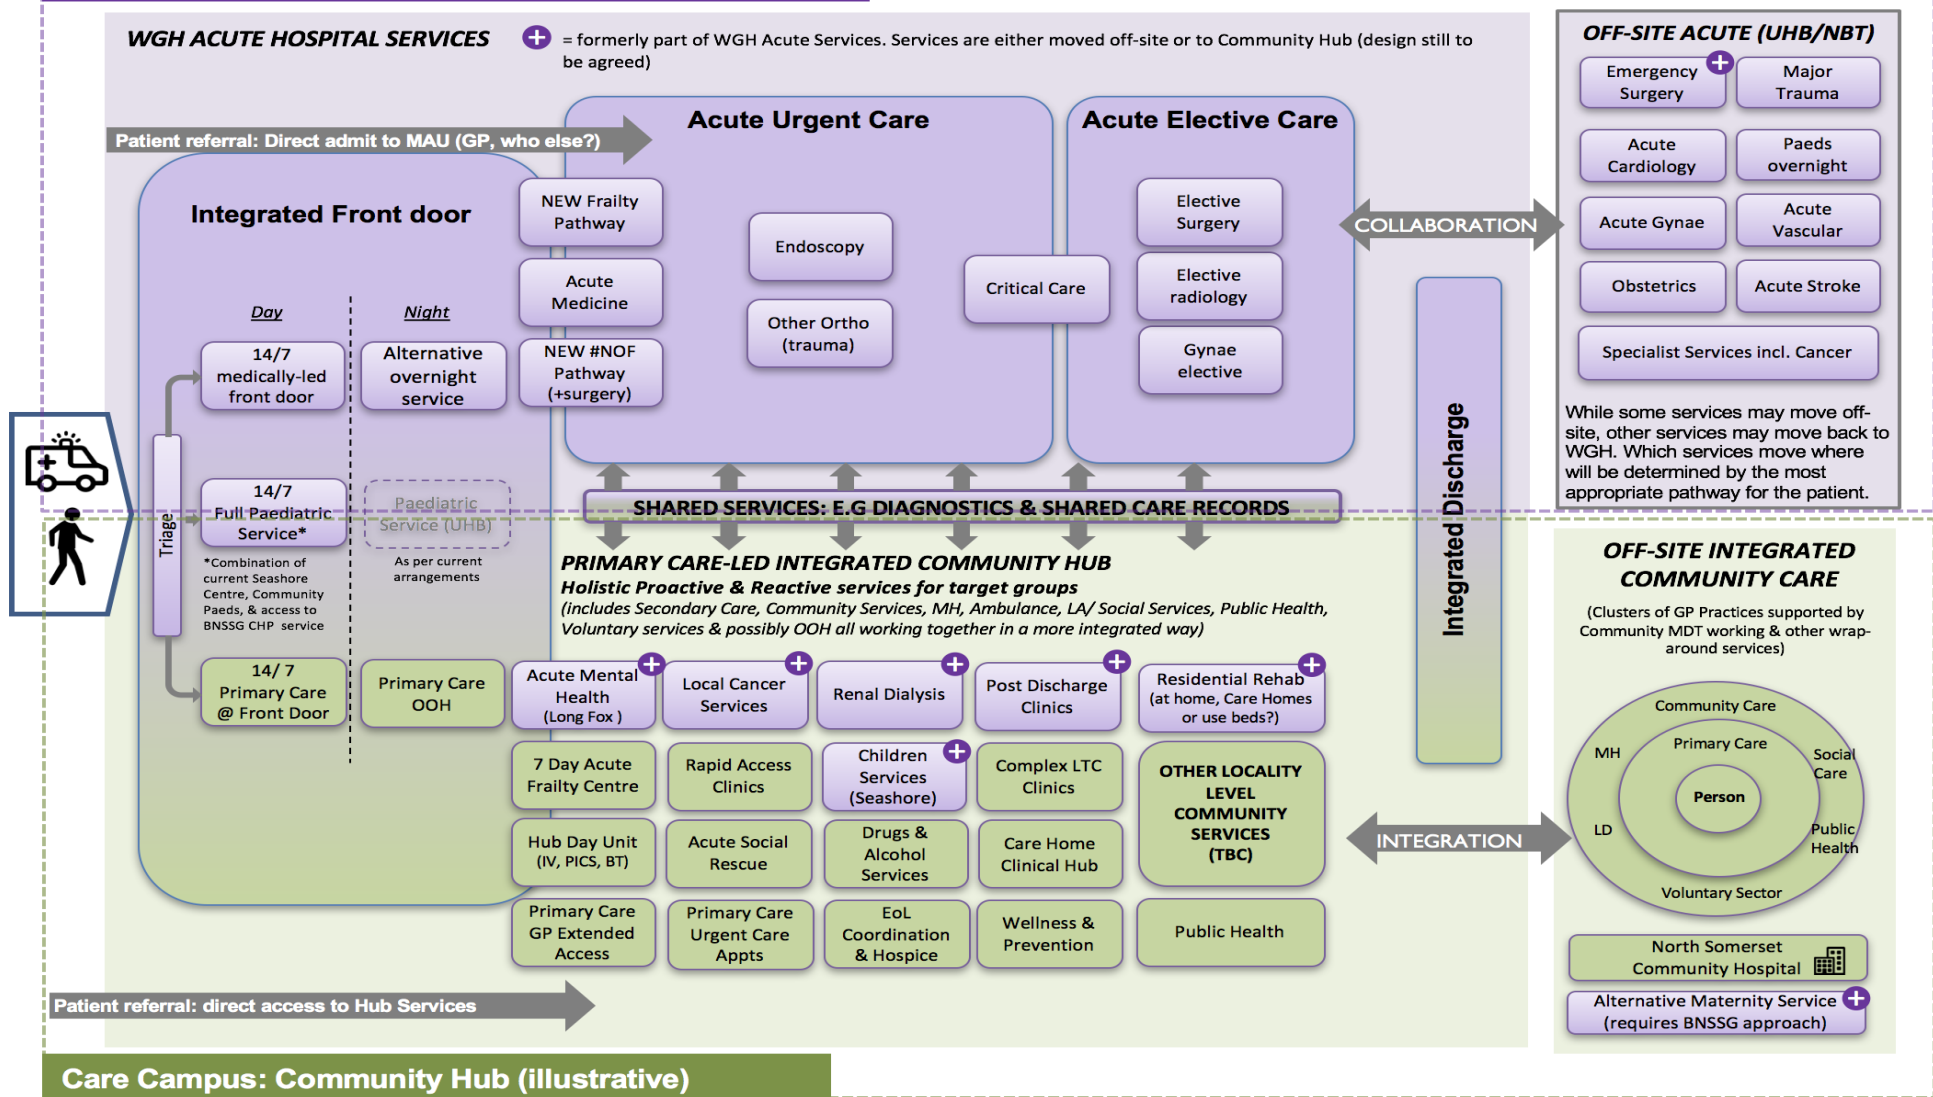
WGH ACUTE HOSPITAL SERVICES

= formerly part of WGH Acute Services. Services are either moved off-site or to Community Hub (design still to be agreed)

Patient referral: Direct admit to MAU (GP, who else?)

Acute Urgent Care

Acute Elective Care

Integrated Front door

NEW Frailty Pathway

Acute Medicine

NEW #NOF Pathway (+surgery)

Endoscopy

Other Ortho (trauma)

Critical Care

Elective Surgery

Elective radiology

Gynae elective

Day

Night

14/7 medically-led front door

Alternative overnight service

14/7 Full Paediatric Service*

Paediatric Service (UHB)

*Combination of current Seashore Centre, Community Paeds, & access to BNSSG CHP service

As per current arrangements

14/ 7 Primary Care @ Front Door

Primary Care OOH

Triage

SHARED SERVICES: E.G DIAGNOSTICS & SHARED CARE RECORDS

COLLABORATION

OFF-SITE ACUTE (UHB/NBT)

Emergency Surgery

Major Trauma

Acute Cardiology

Paeds overnight

Acute Gynae

Acute Vascular

Obstetrics

Acute Stroke

Specialist Services incl. Cancer

While some services may move off-site, other services may move back to WGH. Which services move where will be determined by the most appropriate pathway for the patient.

Integrated Discharge

PRIMARY CARE-LED INTEGRATED COMMUNITY HUB

Holistic Proactive & Reactive services for target groups

(includes Secondary Care, Community Services, MH, Ambulance, LA/ Social Services, Public Health, Voluntary services & possibly OOH all working together in a more integrated way)

Acute Mental Health (Long Fox )

Local Cancer Services

Renal Dialysis

Post Discharge Clinics

Residential Rehab (at home, Care Homes or use beds?)

7 Day Acute Frailty Centre

Rapid Access Clinics

Children Services (Seashore)

Complex LTC Clinics

OTHER LOCALITY LEVEL COMMUNITY SERVICES (TBC)

Hub Day Unit (IV, PICS, BT)

Acute Social Rescue

Drugs & Alcohol Services

Care Home Clinical Hub

Primary Care GP Extended Access

Primary Care Urgent Care Appts

EoL Coordination & Hospice

Wellness & Prevention

Public Health

INTEGRATION

OFF-SITE INTEGRATED COMMUNITY CARE

(Clusters of GP Practices supported by Community MDT working & other wrap-around services)

Community Care

Primary Care

MH

Social Care

Person

LD

Public Health

Voluntary Sector

North Somerset Community Hospital

Alternative Maternity Service (requires BNSSG approach)

Patient referral: direct access to Hub Services

Care Campus: Community Hub (illustrative)